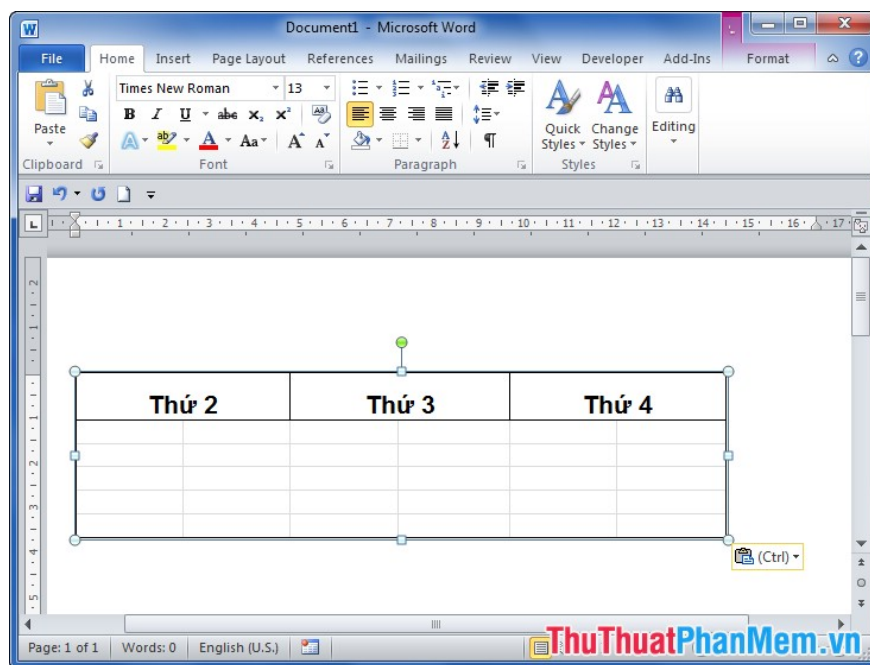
Document1 - Microsoft Word

File Home Insert Page Layout References Mailings Review View Developer Add-Ins Format

Times New Roman 13

Paste

B I U abc $x_2$ $x^2$

Aa A A

Clipboard Font Paragraph Styles

Quick Styles Change Styles Editing

| Thứ 2 | | Thứ 3 | | Thứ 4 | |
|---|---|---|---|---|---|
| | | | | | |
| | | | | | |
| | | | | | |
| | | | | | |
| | | | | | |

(Ctrl)

Page: 1 of 1 Words: 0 English (U.S.)

ThuThuatPhanMem.vn